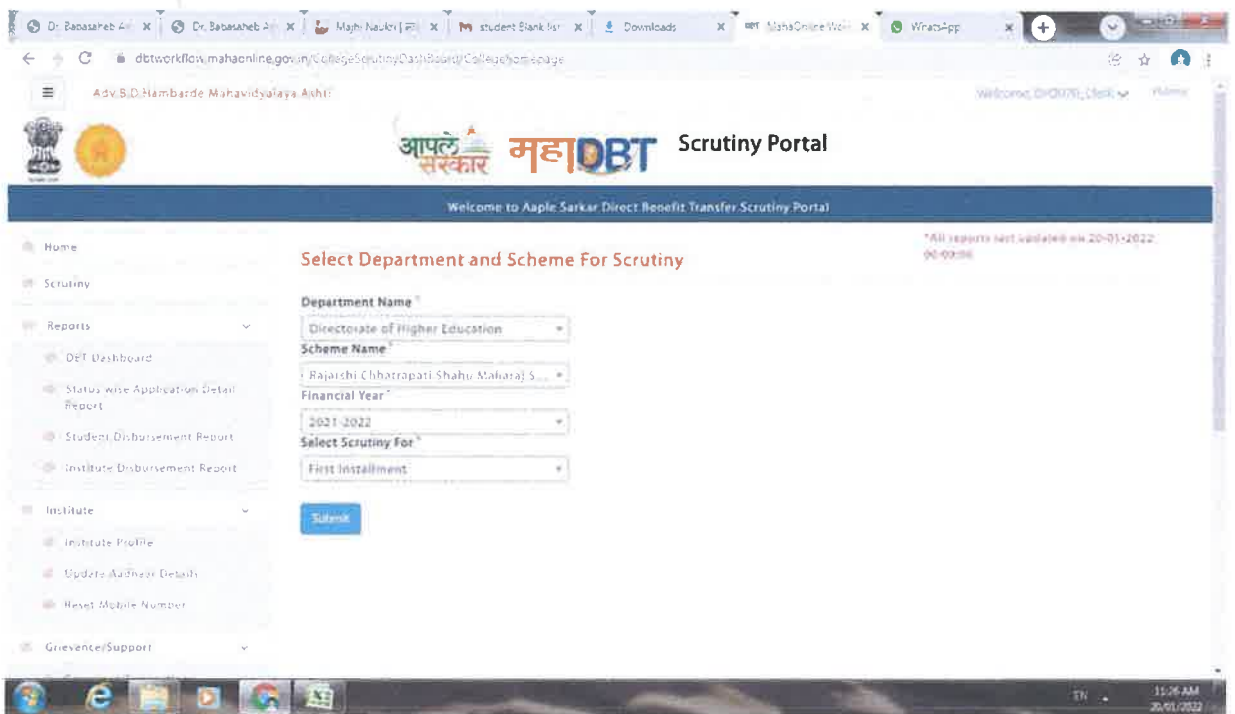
Dr. Babasaheb A... | Dr. Babasaheb A... | Majhi Naukri | student Blank list | Downloads | MahaOnline Work | WhatsApp

dbtworkflow.mahaonline.gov.in/CollegeScrutinyDashBoard/CollegeHomepage

Adv.B.D.Hambarde Mahavidyalaya Ashti

Welcome, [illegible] Home

आपले सरकार महाDBT Scrutiny Portal

Welcome to Aaple Sarkar Direct Benefit Transfer Scrutiny Portal

Home

Scrutiny

Reports

DBT Dashboard

Status wise Application Detail Report

Student Disbursement Report

Institute Disbursement Report

Institute

Institute Profile

Update Aadhaar Details

Reset Mobile Number

Grievence/Support

Select Department and Scheme For Scrutiny

*All reports last updated on 20-01-2022 00:00:00

Department Name *

Directorate of Higher Education

Scheme Name *

Rajarshi Chhatrapati Shahu Maharaj S...

Financial Year *

2021-2022

Select Scrutiny For *

First Installment

Submit

EN 11:26 AM 20/01/2022